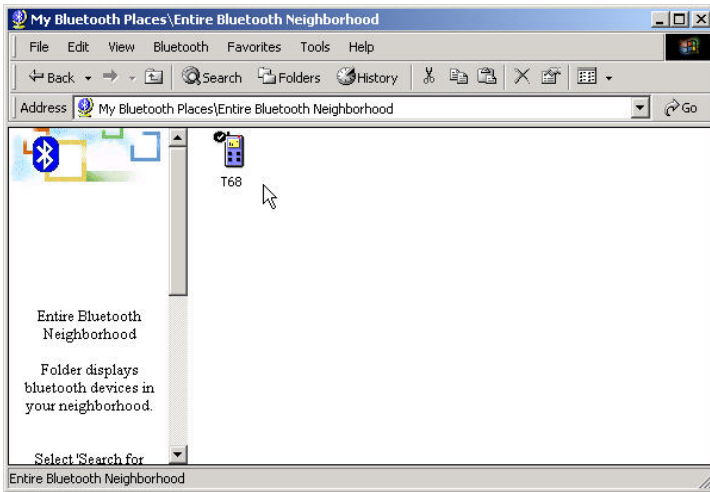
My Bluetooth Places\Entire Bluetooth Neighborhood

File Edit View Bluetooth Favorites Tools Help

Back Search Folders History

Address My Bluetooth Places\Entire Bluetooth Neighborhood Go

Entire Bluetooth Neighborhood

Folder displays bluetooth devices in your neighborhood.

Select 'Search for

T68

Entire Bluetooth Neighborhood